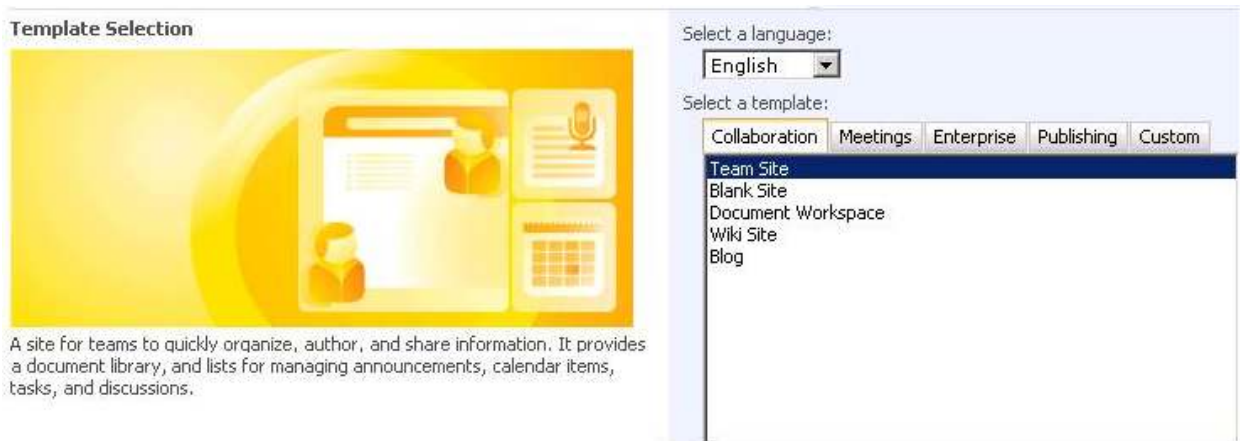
Template Selection

A site for teams to quickly organize, author, and share information. It provides a document library, and lists for managing announcements, calendar items, tasks, and discussions.

Select a language:

English

Select a template:

Collaboration | Meetings | Enterprise | Publishing | Custom

Team Site
Blank Site
Document Workspace
Wiki Site
Blog